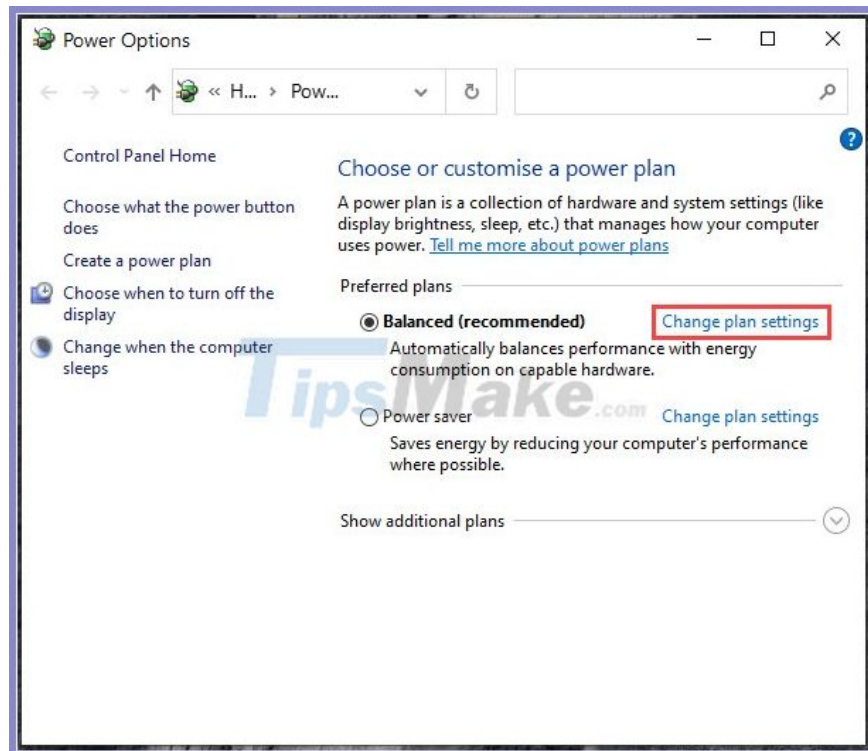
Power Options

« H... › Pow...

Control Panel Home

Choose what the power button does

Create a power plan

Choose when to turn off the display

Change when the computer sleeps

Choose or customise a power plan

A power plan is a collection of hardware and system settings (like display brightness, sleep, etc.) that manages how your computer uses power. Tell me more about power plans

Preferred plans

Balanced (recommended) Change plan settings

Automatically balances performance with energy consumption on capable hardware.

Power saver Change plan settings

Saves energy by reducing your computer's performance where possible.

Show additional plans

TipsMake.com